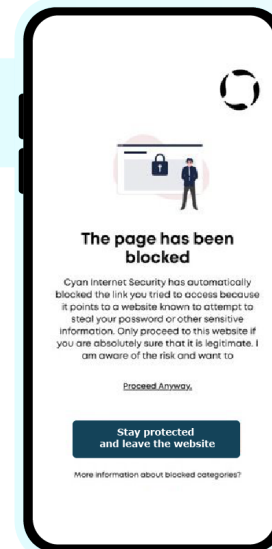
The page has been blocked

Cyan Internet Security has automatically blocked the link you tried to access because it points to a website known to attempt to steal your password or other sensitive information. Only proceed to this website if you are absolutely sure that it is legitimate. I am aware of the risk and want to

Proceed Anyway.

Stay protected and leave the website

More information about blocked categories?